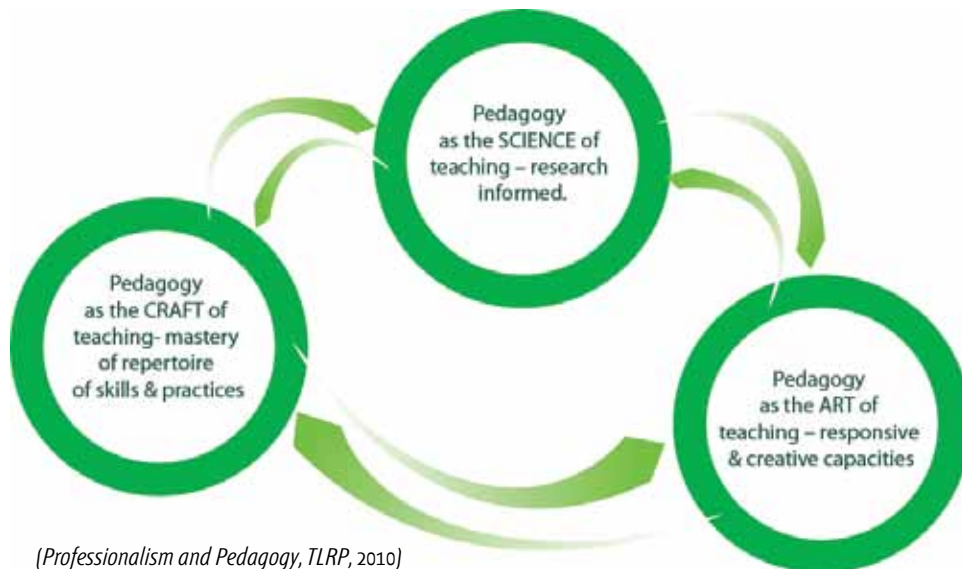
Pedagogy as the SCIENCE of teaching – research informed.

Pedagogy as the CRAFT of teaching- mastery of repertoire of skills & practices

Pedagogy as the ART of teaching – responsive & creative capacities

(Professionalism and Pedagogy, TLRP, 2010)